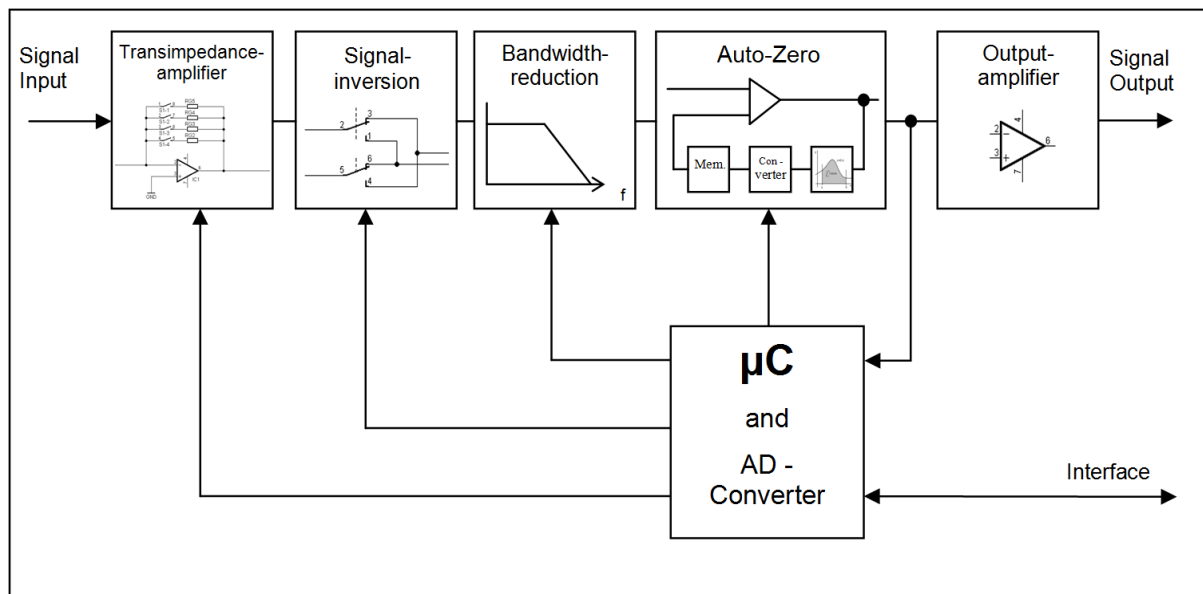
Signal Input

Transimpedance-amplifier

Signal-inversion

2
3
1
5
6
4

Bandwidth-reduction

f

Auto-Zero

Mem.

Con - verter

Output-amplifier

2
3
4
6
7

Signal Output

μC

and

AD - Converter

Interface